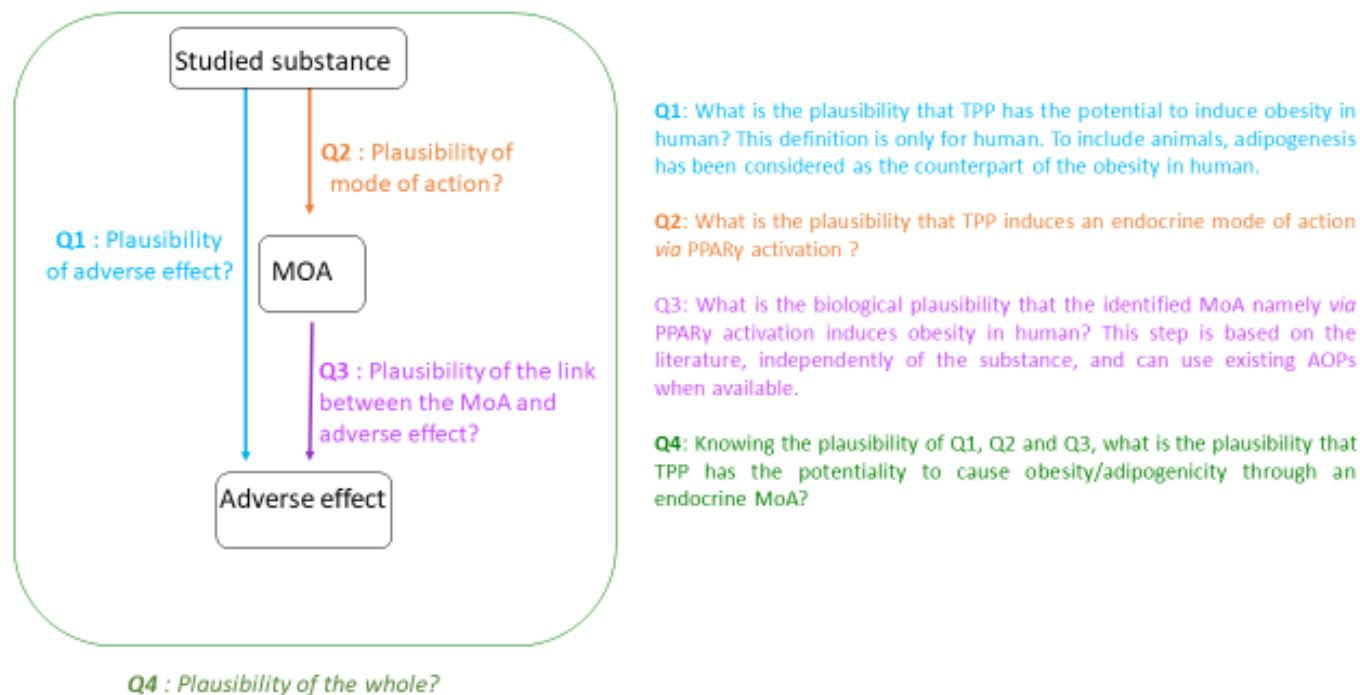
Studied substance

Q2 : Plausibility of mode of action?

Q1 : Plausibility of adverse effect?

MOA

Q3 : Plausibility of the link between the MoA and adverse effect?

Adverse effect

Q4 : Plausibility of the whole?

Q1: What is the plausibility that TPP has the potential to induce obesity in human? This definition is only for human. To include animals, adipogenesis has been considered as the counterpart of the obesity in human.

Q2: What is the plausibility that TPP induces an endocrine mode of action via PPARγ activation ?

Q3: What is the biological plausibility that the identified MoA namely via PPARγ activation induces obesity in human? This step is based on the literature, independently of the substance, and can use existing AOPs when available.

Q4: Knowing the plausibility of Q1, Q2 and Q3, what is the plausibility that TPP has the potentiality to cause obesity/adipogenicity through an endocrine MoA?